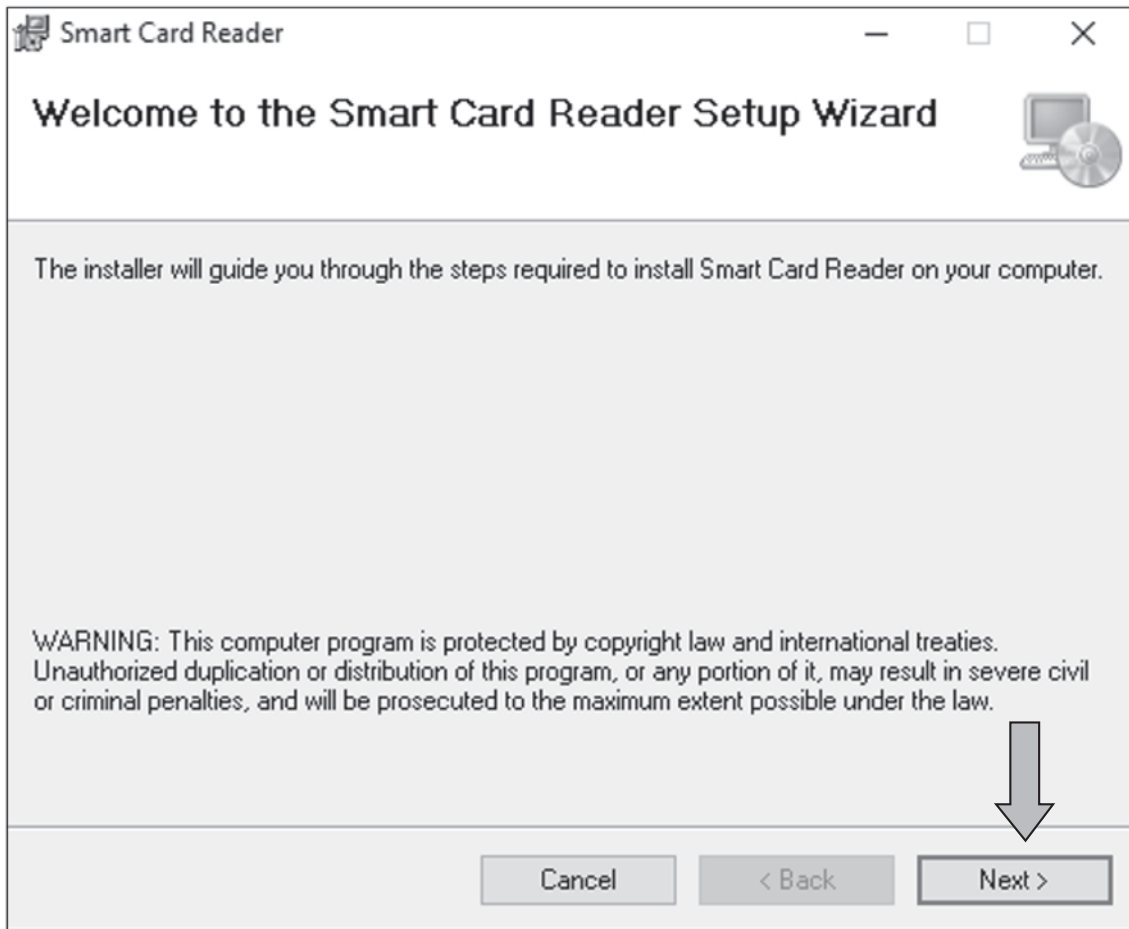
Smart Card Reader

Welcome to the Smart Card Reader Setup Wizard

The installer will guide you through the steps required to install Smart Card Reader on your computer.

WARNING: This computer program is protected by copyright law and international treaties. Unauthorized duplication or distribution of this program, or any portion of it, may result in severe civil or criminal penalties, and will be prosecuted to the maximum extent possible under the law.

Cancel
< Back
Next >